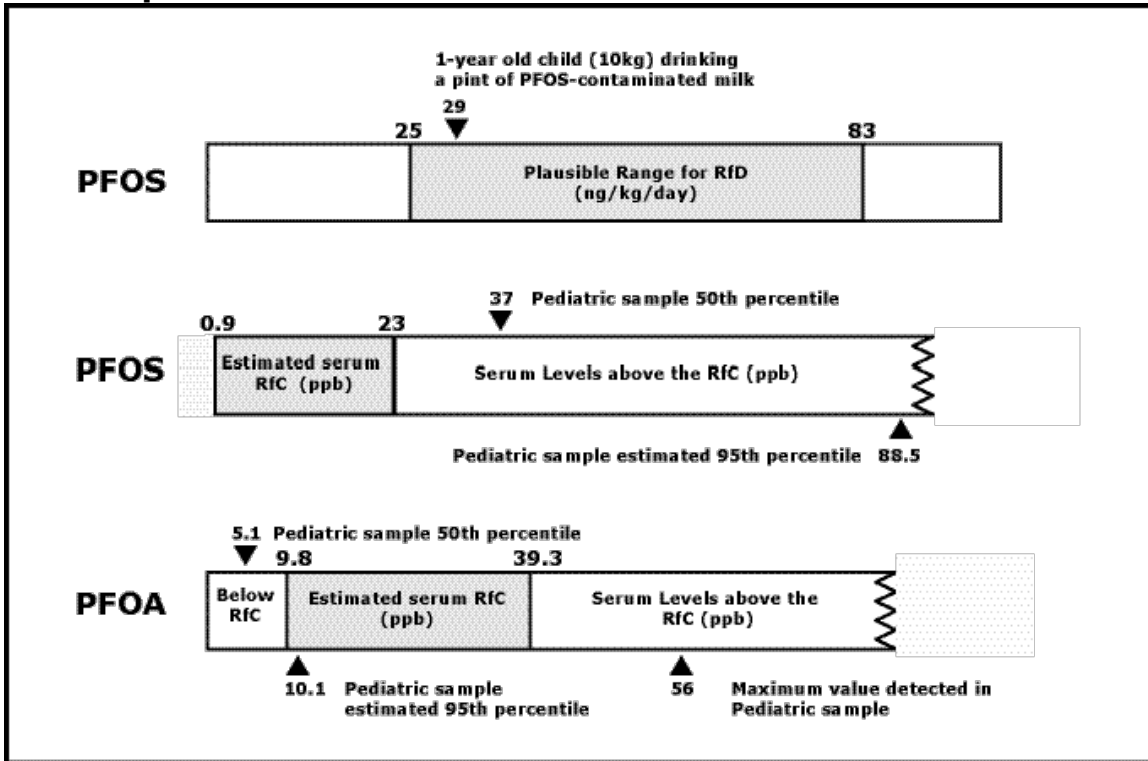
1-year old child (10kg) drinking a pint of PFOS-contaminated milk

29

25

83

PFOS

Plausible Range for RfD (ng/kg/day)

37 Pediatric sample 50th percentile

0.9

23

PFOS

Estimated serum RfC (ppb)

Serum Levels above the RfC (ppb)

Pediatric sample estimated 95th percentile 88.5

5.1 Pediatric sample 50th percentile

9.8

39.3

PFOA

Below RfC

Estimated serum RfC (ppb)

Serum Levels above the RfC (ppb)

10.1 Pediatric sample estimated 95th percentile

56 Maximum value detected in Pediatric sample